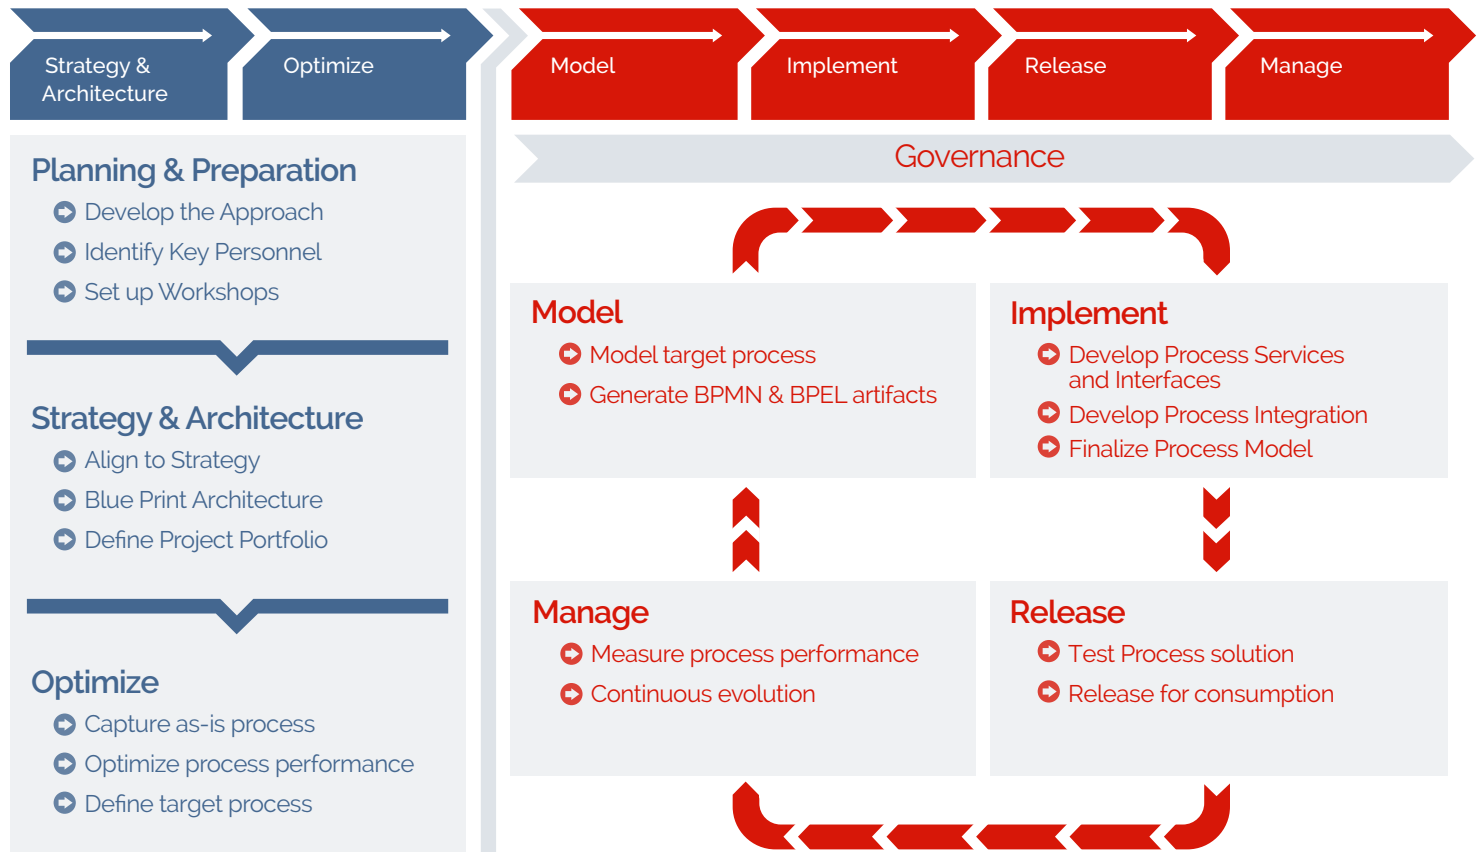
Strategy & Architecture

Optimize

Model

Implement

Release

Manage

Governance

Planning & Preparation
Develop the Approach
Identify Key Personnel
Set up Workshops

Strategy & Architecture
Align to Strategy
Blue Print Architecture
Define Project Portfolio

Optimize
Capture as-is process
Optimize process performance
Define target process

Model
Model target process
Generate BPMN & BPEL artifacts

Implement
Develop Process Services and Interfaces
Develop Process Integration
Finalize Process Model

Manage
Measure process performance
Continuous evolution

Release
Test Process solution
Release for consumption